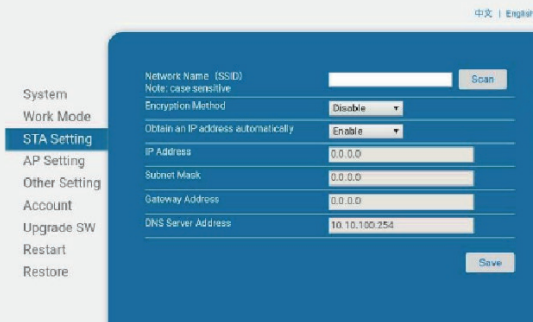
中文 | English

System
Work Mode
STA Setting
AP Setting
Other Setting
Account
Upgrade SW
Restart
Restore

Network Name (SSID)
Note: case sensitive

Scan

Encryption Method
Disable

Obtain an IP address automatically
Enable

IP Address
0.0.0.0

Subnet Mask
0.0.0.0

Gateway Address
0.0.0.0

DNS Server Address
10.10.100.254

Save